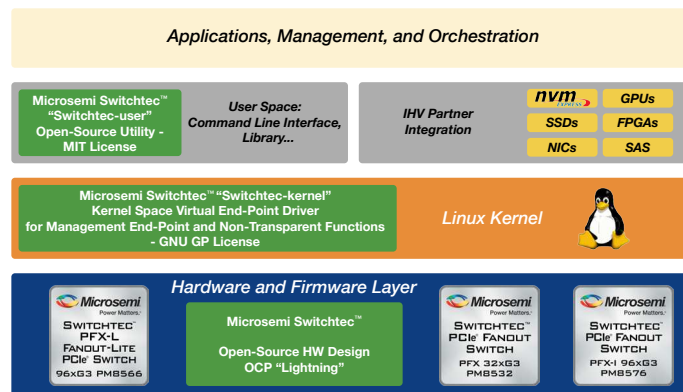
Applications, Management, and Orchestration

Microsemi Switchtec™ "Switchtec-user" Open-Source Utility - MIT License

User Space: Command Line Interface, Library...

IHV Partner Integration

nvm EXPRESS

GPUs

SSDs

FPGAs

NICs

SAS

Microsemi Switchtec™ "Switchtec-kernel" Kernel Space Virtual End-Point Driver for Management End-Point and Non-Transparent Functions - GNU GP License

Linux Kernel

Hardware and Firmware Layer

Microsemi Power Matters. SWITCHTEC™ PFX-L FANOUT-LITE PCIe® SWITCH 96xG3 PM8566

Microsemi Switchtec™

Open-Source HW Design OCP "Lightning"

Microsemi Power Matters. SWITCHTEC™ PCIe® FANOUT SWITCH PFX 32xG3 PM8532

Microsemi Power Matters. SWITCHTEC™ PCIe® FANOUT SWITCH PFX-I 96xG3 PM8576